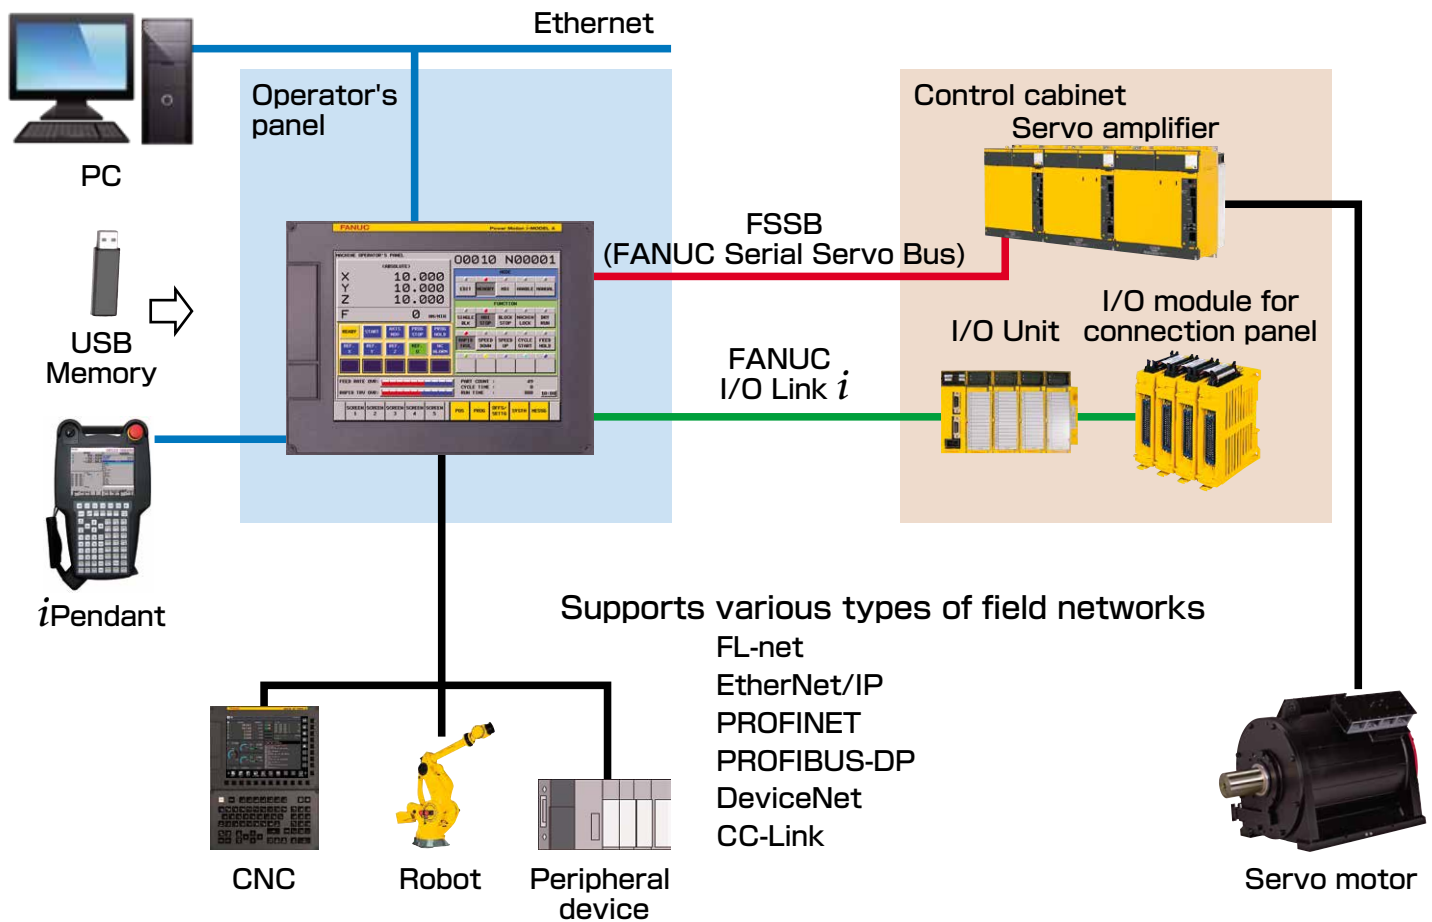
Ethernet

PC

USB Memory

*i*Pendant

Operator's panel

FSSB
(FANUC Serial Servo Bus)

FANUC
I/O Link *i*

Control cabinet

Servo amplifier

I/O Unit

I/O module for connection panel

Supports various types of field networks
FL-net
EtherNet/IP
PROFINET
PROFIBUS-DP
DeviceNet
CC-Link

CNC

Robot

Peripheral device

Servo motor